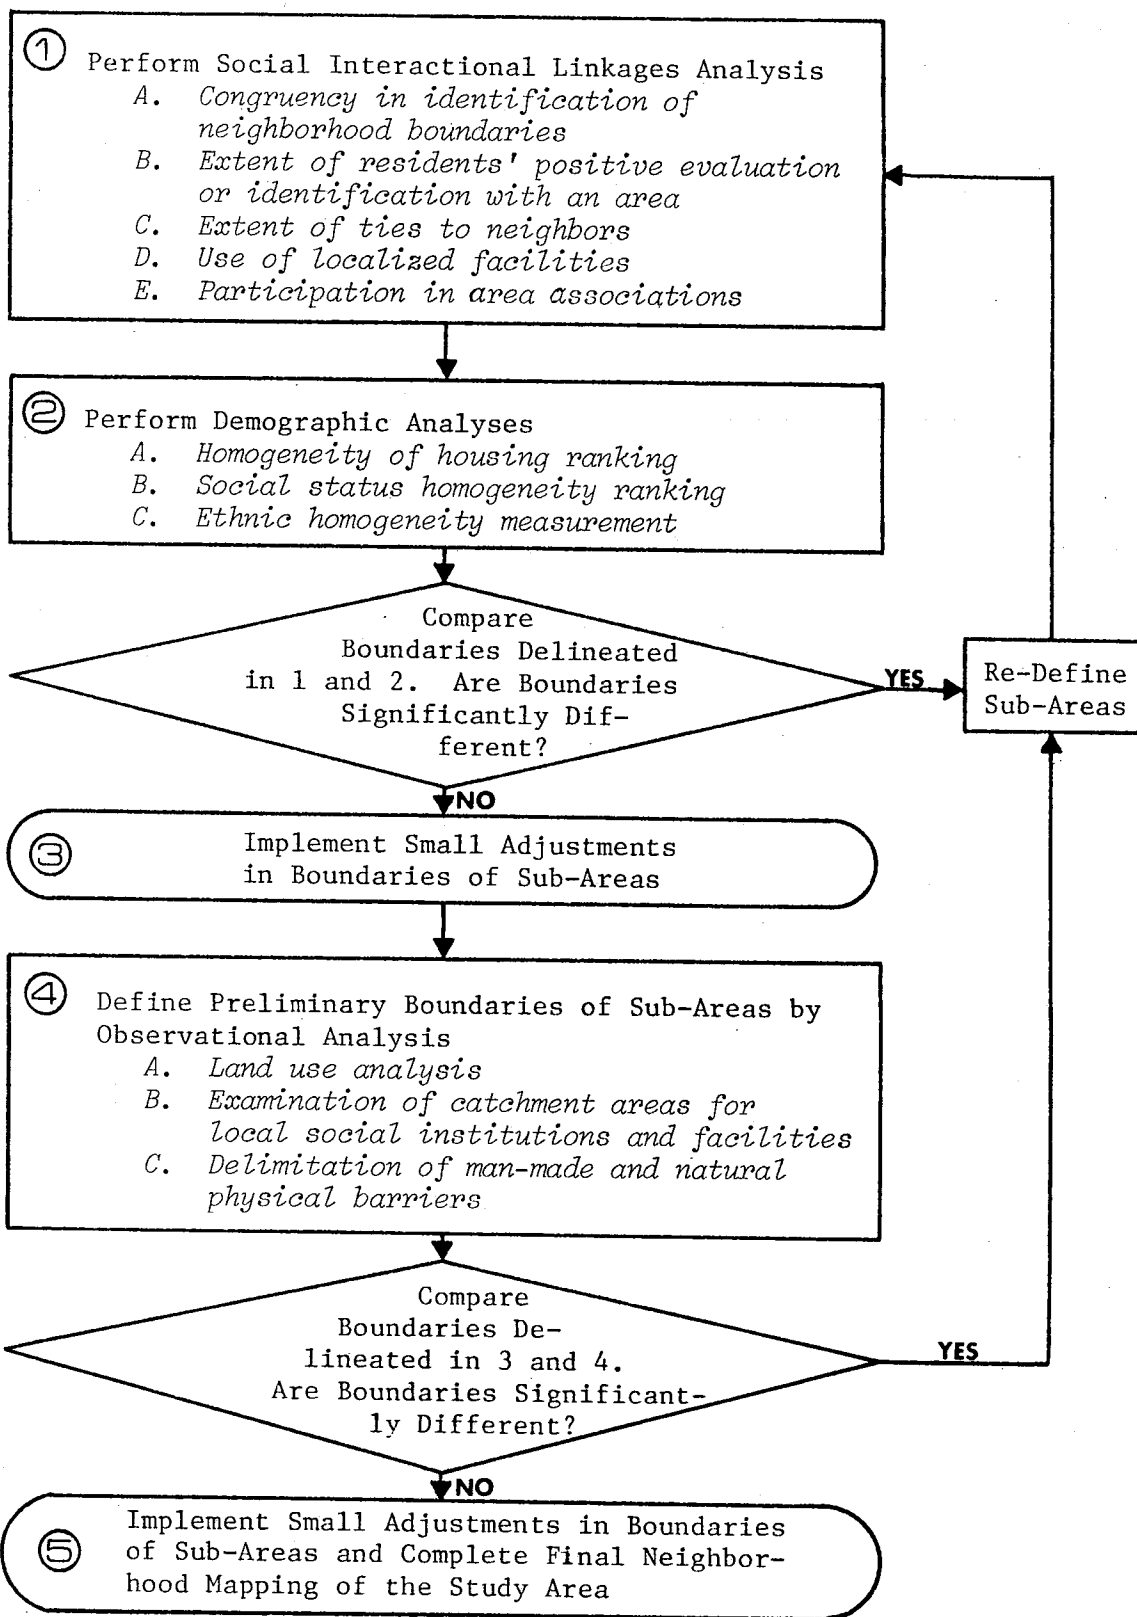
① Perform Social Interactional Linkages Analysis
A. Congruency in identification of neighborhood boundaries
B. Extent of residents' positive evaluation or identification with an area
C. Extent of ties to neighbors
D. Use of localized facilities
E. Participation in area associations

② Perform Demographic Analyses
A. Homogeneity of housing ranking
B. Social status homogeneity ranking
C. Ethnic homogeneity measurement

Compare Boundaries Delineated in 1 and 2. Are Boundaries Significantly Different?

YES

Re-Define Sub-Areas

NO

③ Implement Small Adjustments in Boundaries of Sub-Areas

④ Define Preliminary Boundaries of Sub-Areas by Observational Analysis
A. Land use analysis
B. Examination of catchment areas for local social institutions and facilities
C. Delimitation of man-made and natural physical barriers

Compare Boundaries Delineated in 3 and 4. Are Boundaries Significantly Different?

YES

NO

⑤ Implement Small Adjustments in Boundaries of Sub-Areas and Complete Final Neighborhood Mapping of the Study Area